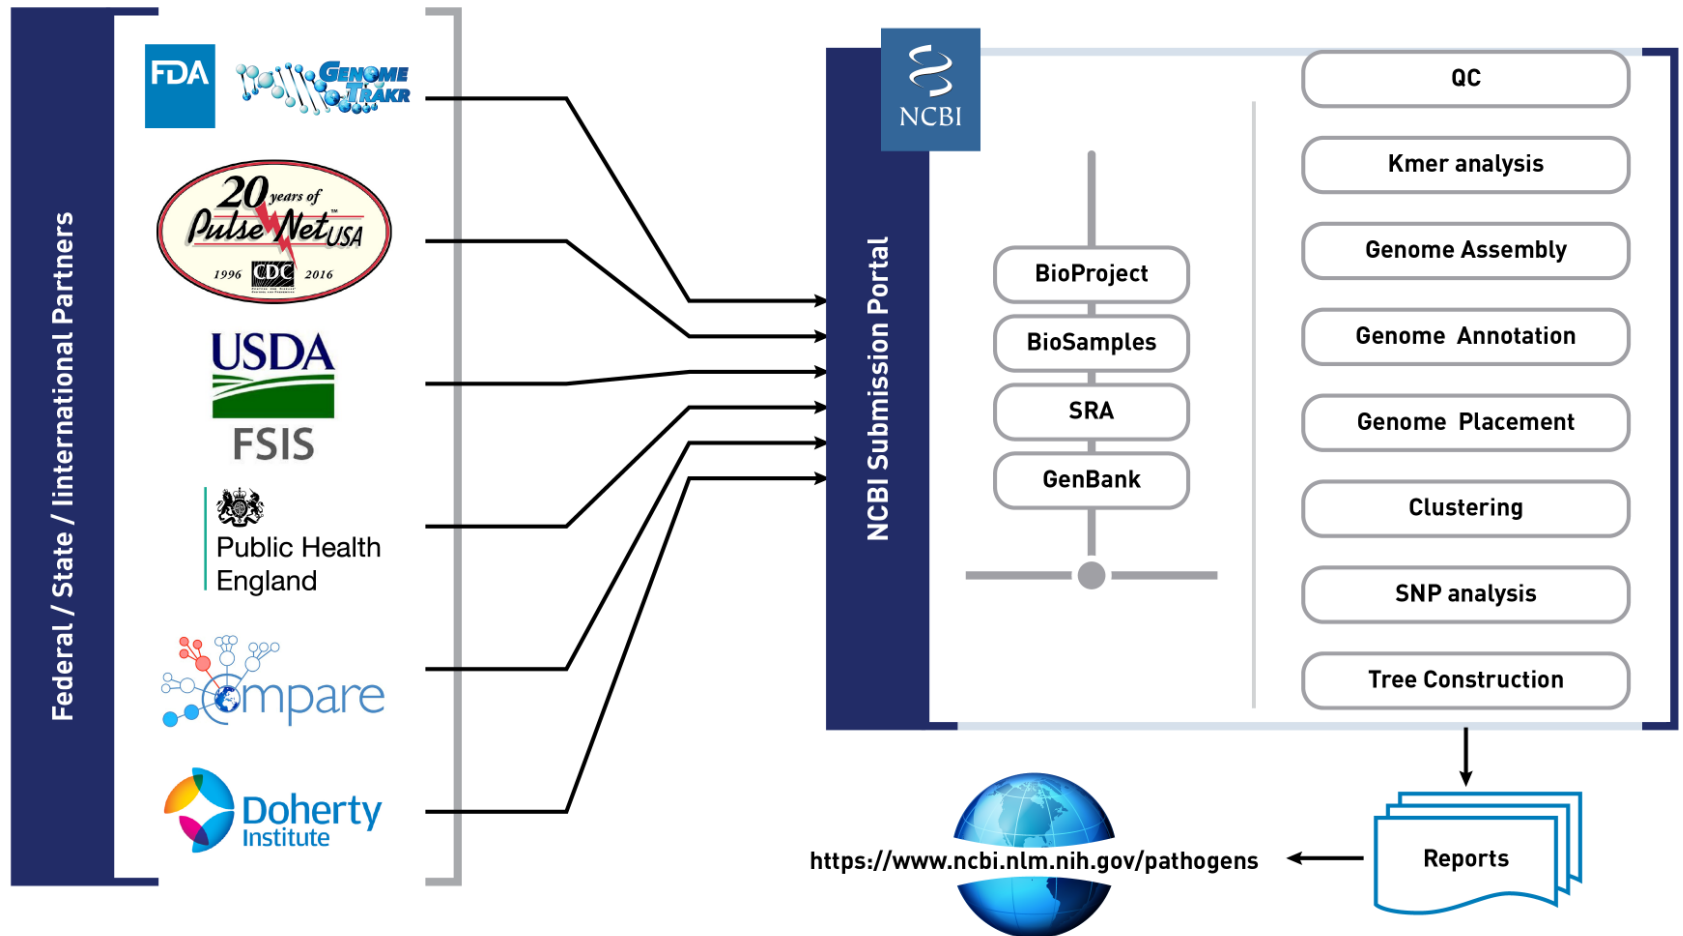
Federal / State / Iinternational Partners

FDA GENOME TRAKR

20 years of PulseNet USA 1996 CDC 2016

USDA FSIS

Public Health England

Compare

Doherty Institute

NCBI

NCBI Submission Portal

BioProject
BioSamples
SRA
GenBank

QC
Kmer analysis
Genome Assembly
Genome Annotation
Genome Placement
Clustering
SNP analysis
Tree Construction

Reports

https://www.ncbi.nlm.nih.gov/pathogens